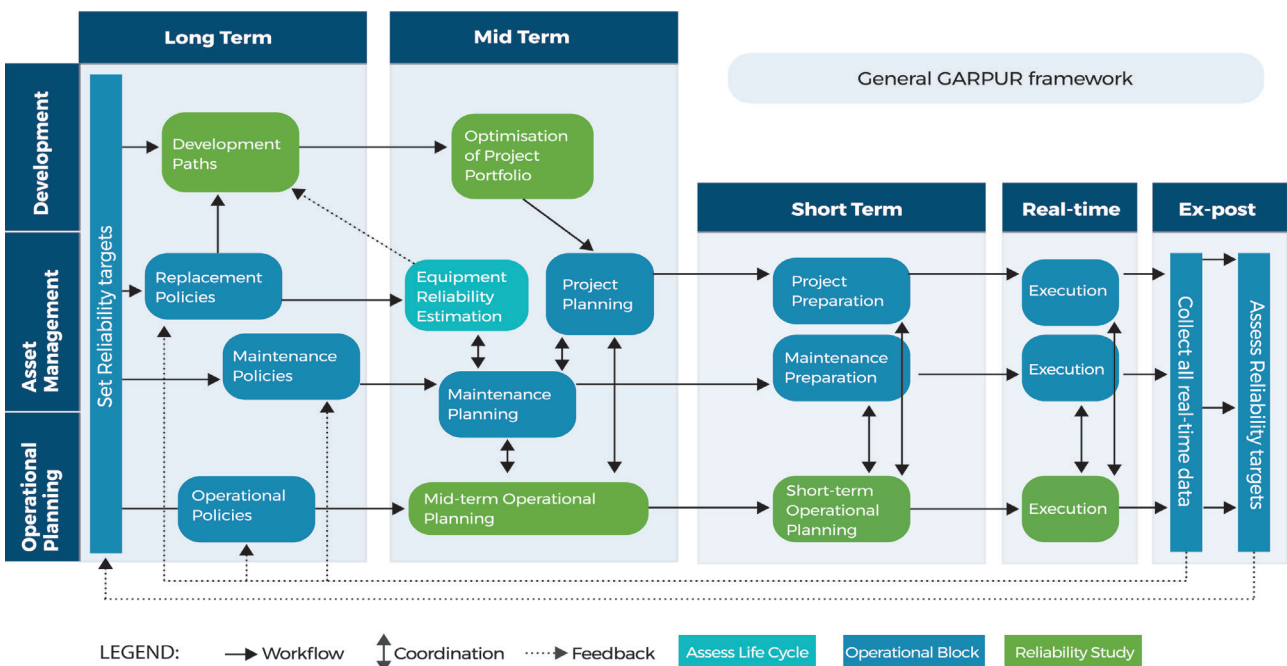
Long Term

Mid Term

General GARPUR framework

Development

Asset Management

Operational Planning

Set Reliability targets

Development Paths

Optimisation of Project Portfolio

Short Term

Real-time

Ex-post

Replacement Policies

Equipment Reliability Estimation

Project Planning

Project Preparation

Execution

Maintenance Policies

Maintenance Planning

Maintenance Preparation

Execution

Collect all real-time data

Assess Reliability targets

Operational Policies

Mid-term Operational Planning

Short-term Operational Planning

Execution

LEGEND: Workflow Coordination Feedback Assess Life Cycle Operational Block Reliability Study